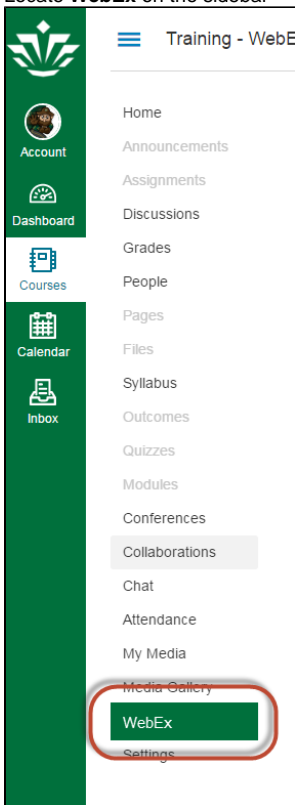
Locate **WebEx** on the sidebar.

Account
Dashboard
Courses
Calendar
Inbox

Training - WebE

Home
Announcements
Assignments
Discussions
Grades
People
Pages
Files
Syllabus
Outcomes
Quizzes
Modules
Conferences
Collaborations
Chat
Attendance
My Media
Media Gallery
WebEx
Settings